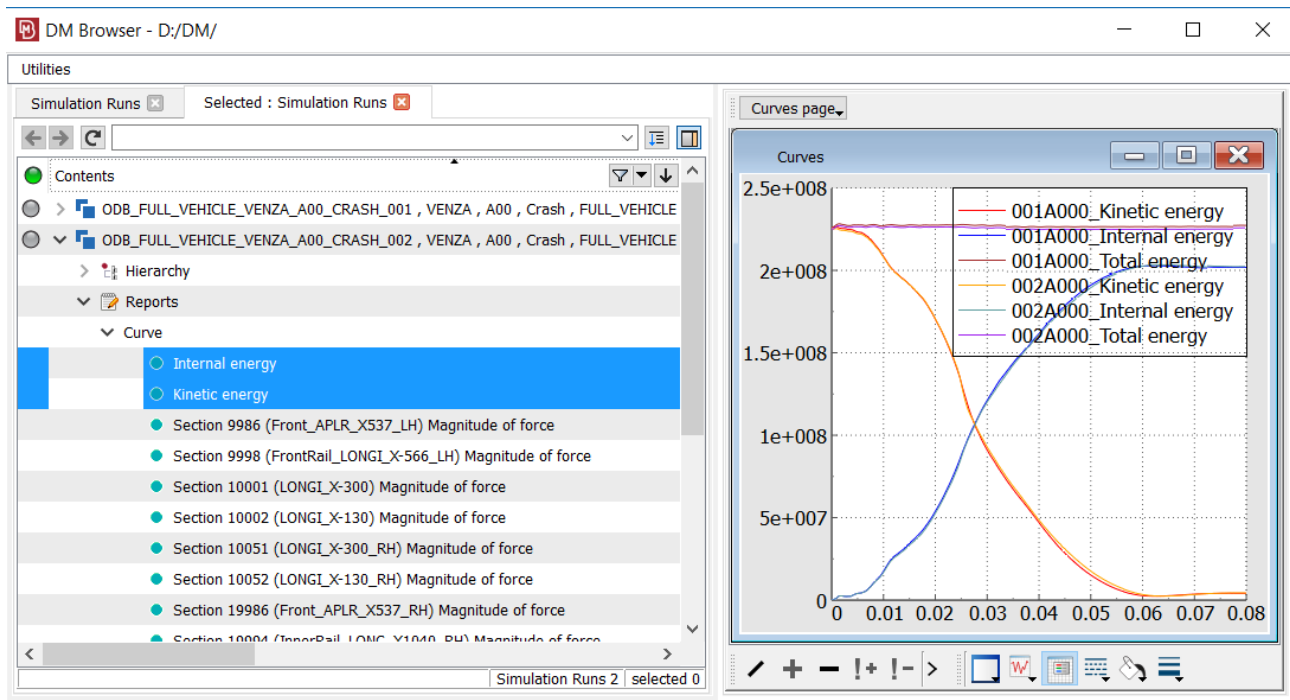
DM Browser - D:/DM/

Utilities

Simulation Runs

Selected : Simulation Runs

Contents

ODB_FULL_VEHICLE_VENZA_A00_CRASH_001 , VENZA , A00 , Crash , FULL_VEHICLE

ODB_FULL_VEHICLE_VENZA_A00_CRASH_002 , VENZA , A00 , Crash , FULL_VEHICLE

Hierarchy

Reports

Curve

Internal energy

Kinetic energy

Section 9986 (Front_APLR_X537_LH) Magnitude of force

Section 9998 (FrontRail_LONGI_X-566_LH) Magnitude of force

Section 10001 (LONGI_X-300) Magnitude of force

Section 10002 (LONGI_X-130) Magnitude of force

Section 10051 (LONGI_X-300_RH) Magnitude of force

Section 10052 (LONGI_X-130_RH) Magnitude of force

Section 19986 (Front_APLR_X537_RH) Magnitude of force

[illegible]

Simulation Runs 2

selected 0

Curves page

Curves

2.5e+008

2e+008

1.5e+008

1e+008

5e+007

0

0 0.01 0.02 0.03 0.04 0.05 0.06 0.07 0.08

001A000_Kinetic energy

001A000_Internal energy

001A000_Total energy

002A000_Kinetic energy

002A000_Internal energy

002A000_Total energy